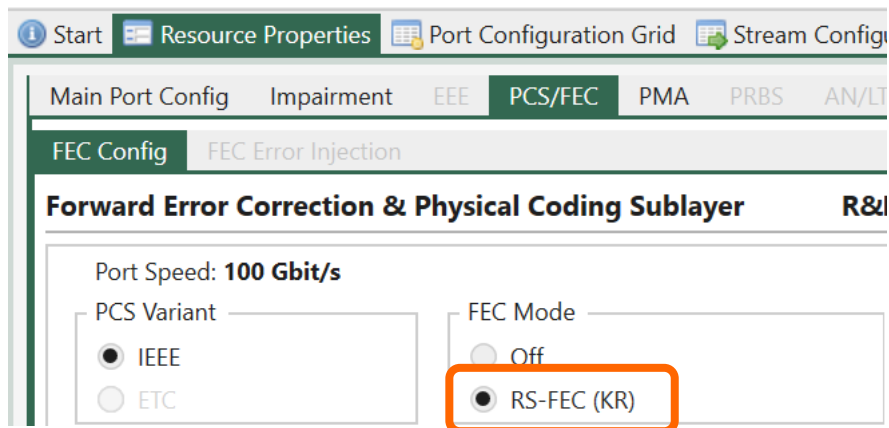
Start | Resource Properties | Port Configuration Grid | Stream Configu

Main Port Config | Impairment | EEE | PCS/FEC | PMA | PRBS | AN/LT

FEC Config | FEC Error Injection

Forward Error Correction & Physical Coding Sublayer

R&

Port Speed: 100 Gbit/s

PCS Variant

IEEE

ETC

FEC Mode

Off

RS-FEC (KR)